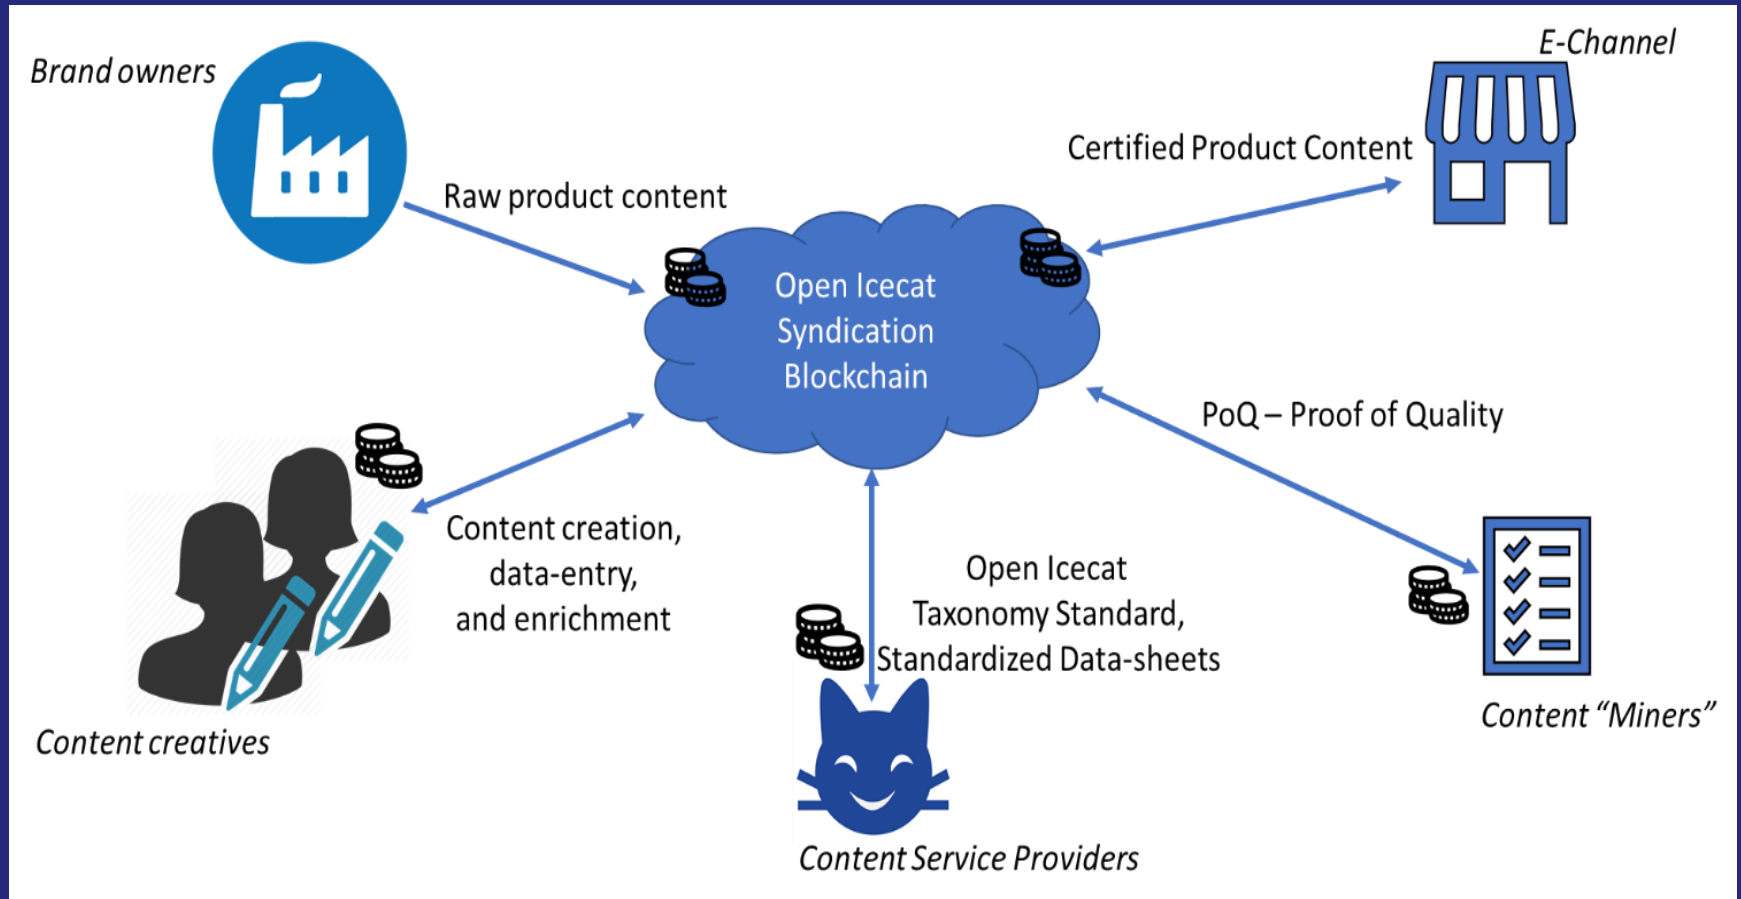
Brand owners

E-Channel

Certified Product Content

Raw product content

Open Icecat Syndication Blockchain

PoQ – Proof of Quality

Content creation, data-entry, and enrichment

Open Icecat Taxonomy Standard, Standardized Data-sheets

Content creatives

Content "Miners"

Content Service Providers